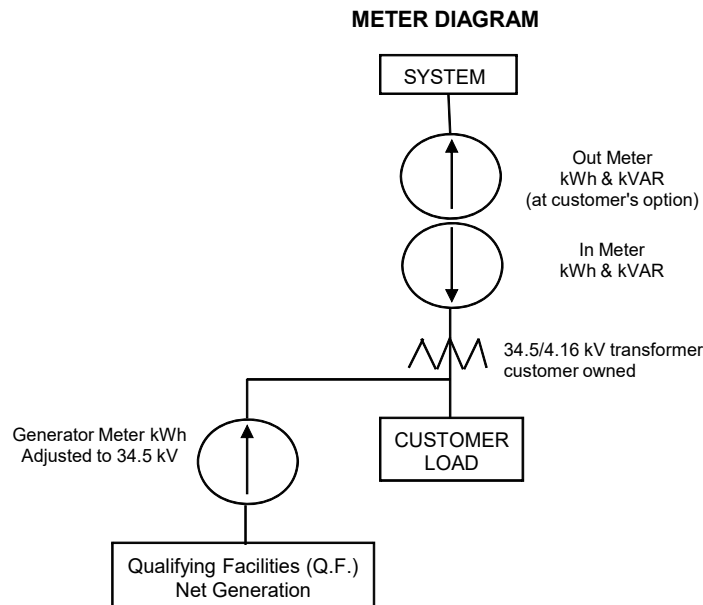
METER DIAGRAM

SYSTEM

Out Meter
kWh & kVAR
(at customer's option)

In Meter
kWh & kVAR

34.5/4.16 kV transformer
customer owned

Generator Meter kWh
Adjusted to 34.5 kV

CUSTOMER
LOAD

Qualifying Facilities (Q.F.)
Net Generation